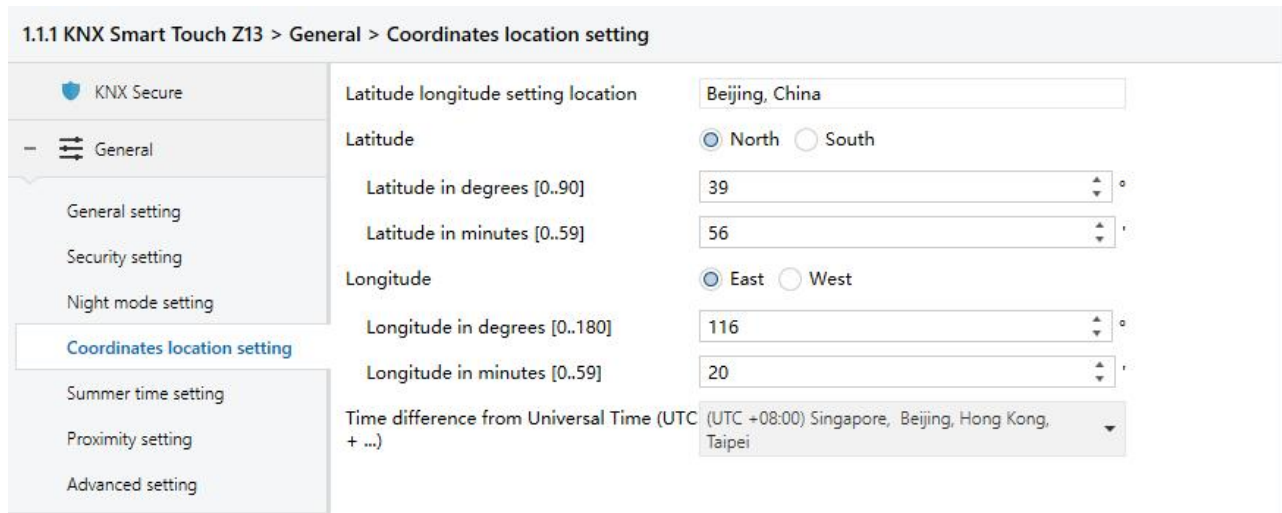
1.1.1 KNX Smart Touch Z13 > General > Coordinates location setting

KNX Secure

– General

General setting

Security setting

Night mode setting

Coordinates location setting

Summer time setting

Proximity setting

Advanced setting

Latitude longitude setting location | Beijing, China

Latitude | North | South

Latitude in degrees [0..90] | 39 °

Latitude in minutes [0..59] | 56 '

Longitude | East | West

Longitude in degrees [0..180] | 116 °

Longitude in minutes [0..59] | 20 '

Time difference from Universal Time (UTC + ...) | (UTC +08:00) Singapore, Beijing, Hong Kong, Taipei